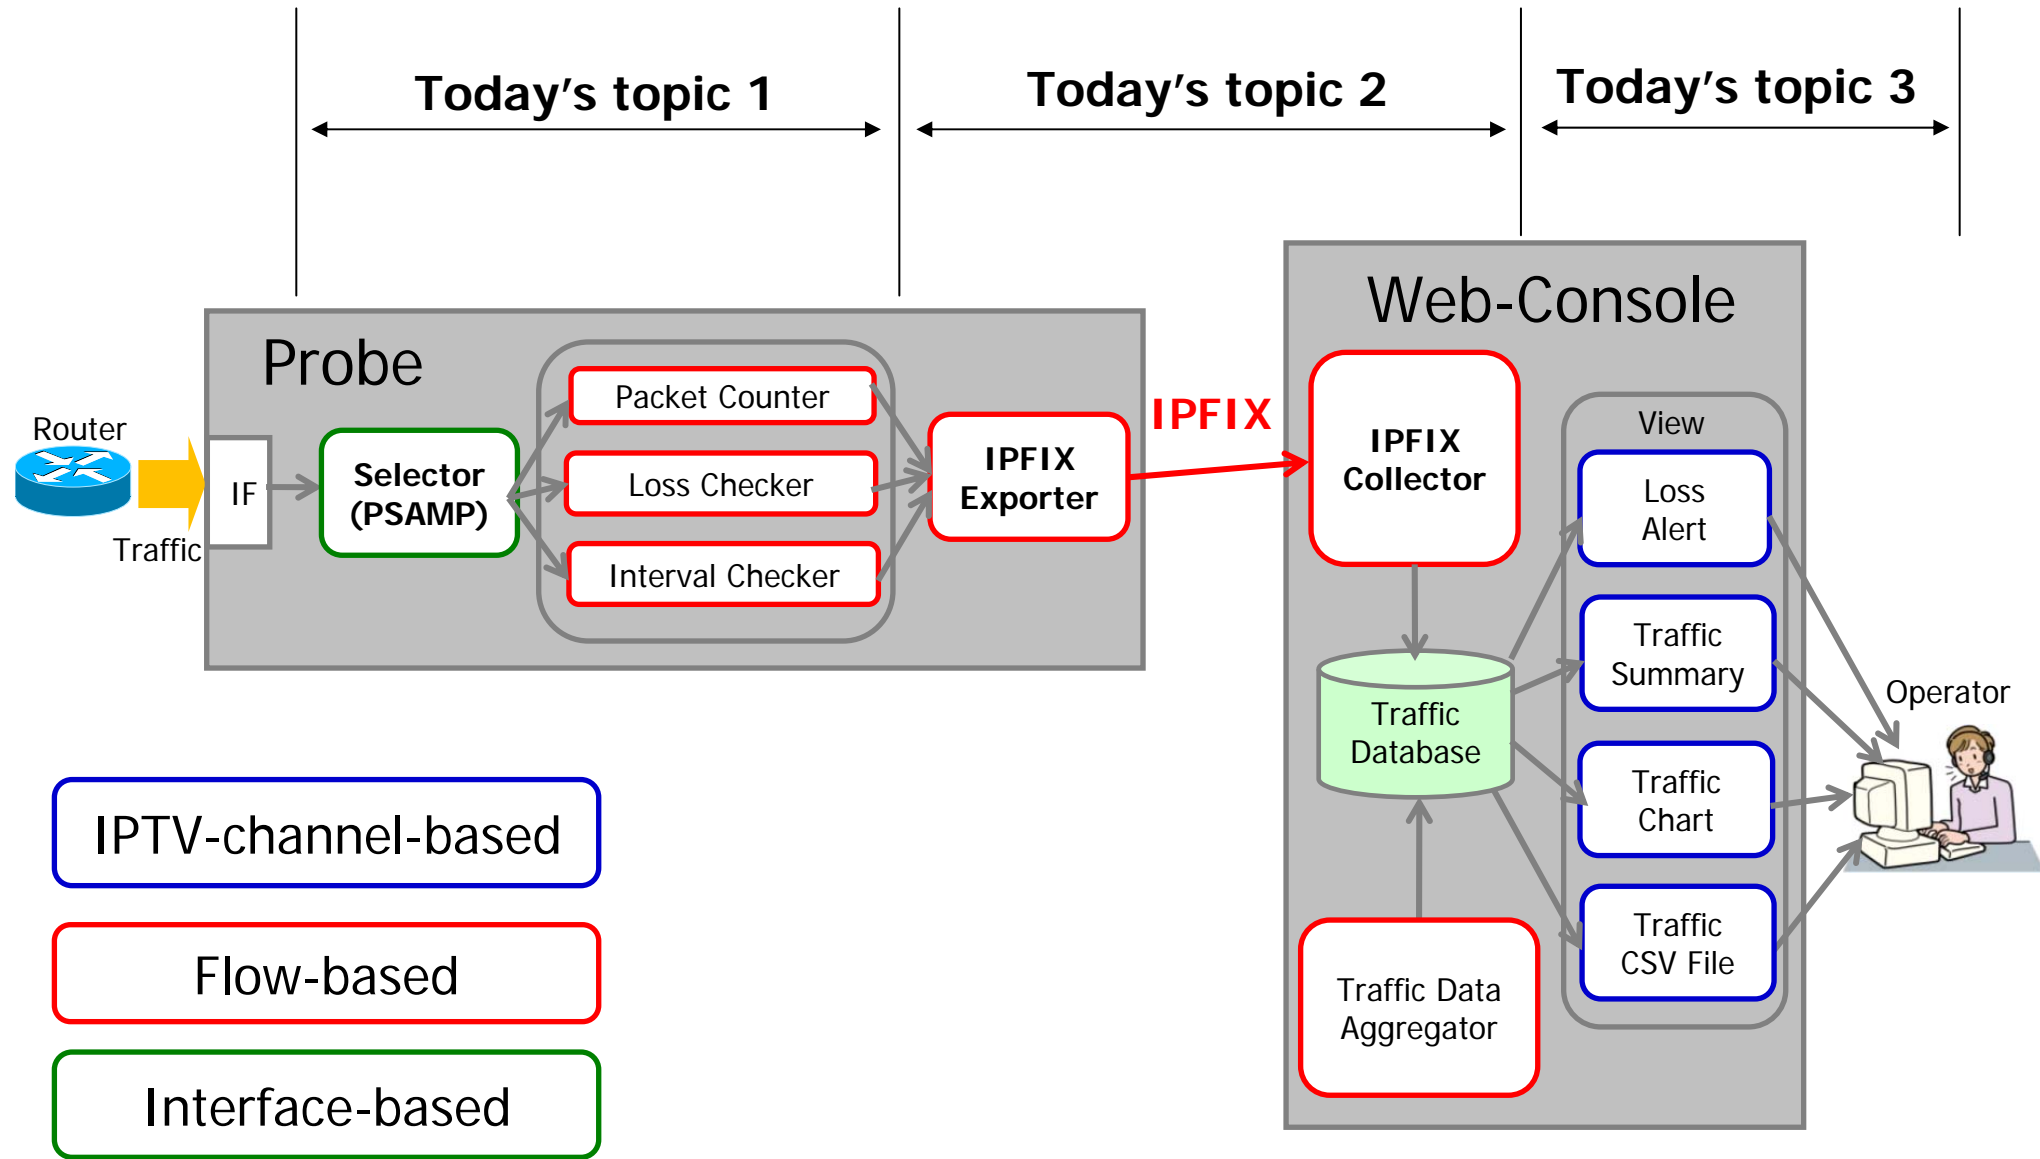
Today's topic 1

Today's topic 2

Today's topic 3

Probe

Router

Traffic

IF

Selector (PSAMP)

Packet Counter

Loss Checker

Interval Checker

IPFIX Exporter

IPFIX

Web-Console

IPFIX Collector

Traffic Database

Traffic Data Aggregator

View

Loss Alert

Traffic Summary

Traffic Chart

Traffic CSV File

Operator

IPTV-channel-based

Flow-based

Interface-based